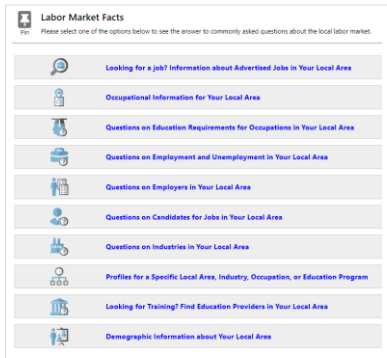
Pin

Labor Market Facts

Please select one of the options below to see the answer to commonly asked questions about the local labor market.

Looking for a job? Information about Advertised Jobs in Your Local Area

Occupational Information for Your Local Area

Questions on Education Requirements for Occupations in Your Local Area

Questions on Employment and Unemployment in Your Local Area

Questions on Employers in Your Local Area

Questions on Candidates for Jobs in Your Local Area

Questions on Industries in Your Local Area

Profiles for a Specific Local Area, Industry, Occupation, or Education Program

Looking for Training? Find Education Providers in Your Local Area

Demographic Information about Your Local Area